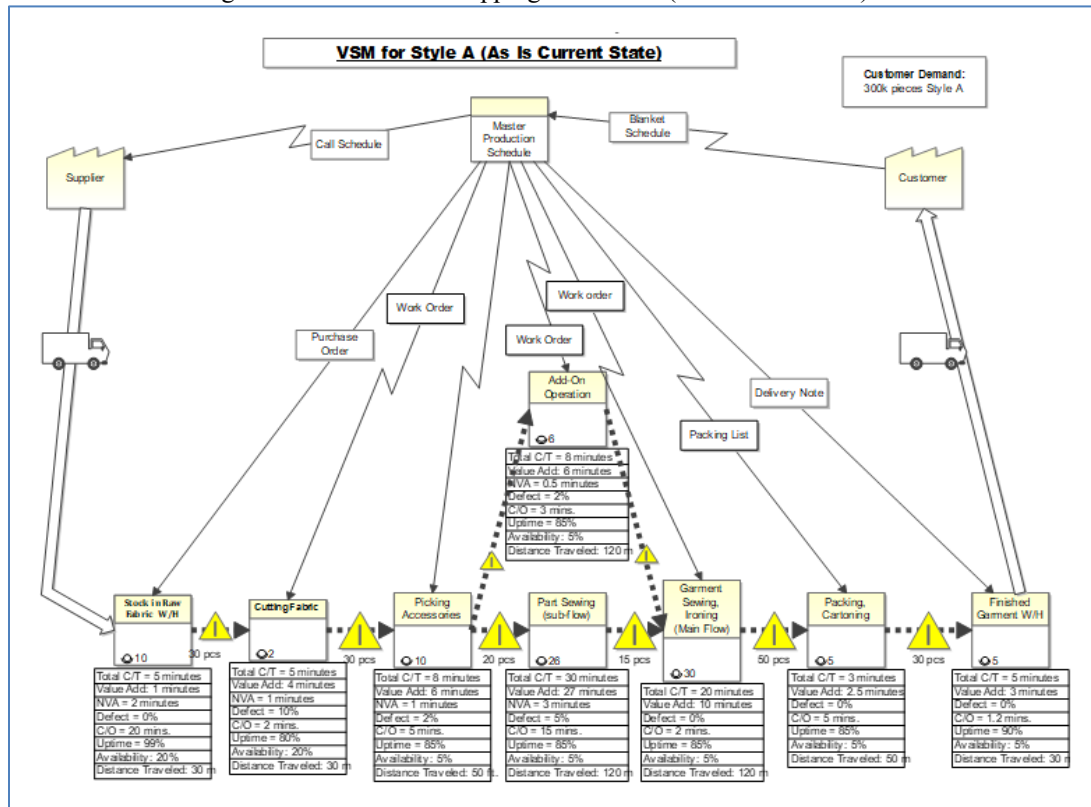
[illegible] Mapping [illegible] ([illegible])

VSM for Style A (As Is Current State)

Customer Demand:
300k pieces Style A

Master Production Schedule

Call Schedule

Blanket Schedule

Supplier

Customer

Work Order

Work order

Purchase Order

Work Order

Add-On Operation

6

Delivery Note

Packing List

Total C/T = 8 minutes
Value Add: 6 minutes
NVA = 0.5 minutes
Defect = 2%
C/O = 3 mins.
Uptime = 85%
Availability: 5%
Distance Traveled: 120 m

Stock in Raw Fabric W/H

10

30 pcs

Cutting Fabric

2

30 pcs

Picking Accessories

10

20 pcs

Part Sewing (sub-flow)

26

15 pcs

Garment Sewing, Ironing (Main Flow)

30

50 pcs

Packing, Cartoning

5

30 pcs

Finished Garment W/H

5

Total C/T = 5 minutes
Value Add: 1 minutes
NVA = 2 minutes
Defect = 0%
C/O = 20 mins.
Uptime = 99%
Availability: 20%
Distance Traveled: 30 m

Total C/T = 5 minutes
Value Add: 4 minutes
NVA = 1 minutes
Defect = 10%
C/O = 2 mins.
Uptime = 80%
Availability: 20%
Distance Traveled: 30 m

Total C/T = 8 minutes
Value Add: 6 minutes
NVA = 1 minutes
Defect = 2%
C/O = 5 mins.
Uptime = 85%
Availability: 5%
Distance Traveled: 50 ft.

Total C/T = 30 minutes
Value Add: 27 minutes
NVA = 3 minutes
Defect = 5%
C/O = 15 mins.
Uptime = 85%
Availability: 5%
Distance Traveled: 120 m

Total C/T = 20 minutes
Value Add: 10 minutes
Defect = 0%
C/O = 2 mins.
Uptime = 85%
Availability: 5%
Distance Traveled: 120 m

Total C/T = 3 minutes
Value Add: 2.5 minutes
Defect = 0%
C/O = 5 mins.
Uptime = 85%
Availability: 5%
Distance Traveled: 50 m

Total C/T = 5 minutes
Value Add: 3 minutes
Defect = 0%
C/O = 1.2 mins.
Uptime = 90%
Availability: 5%
Distance Traveled: 30 m